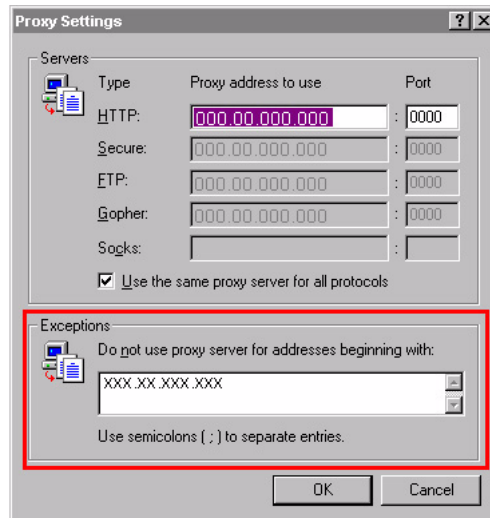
Proxy Settings ? X

Servers

| Type | Proxy address to use | | Port |
|---|---|---|---|
| HTTP: | 000.00.000.000 | : | 0000 |
| Secure: | 000.00.000.000 | : | 0000 |
| FTP: | 000.00.000.000 | : | 0000 |
| Gopher: | 000.00.000.000 | : | 0000 |
| Socks: | | : | |

Use the same proxy server for all protocols

Exceptions

Do not use proxy server for addresses beginning with:

XXX.XX.XXX.XXX

Use semicolons ( ; ) to separate entries.

OK Cancel